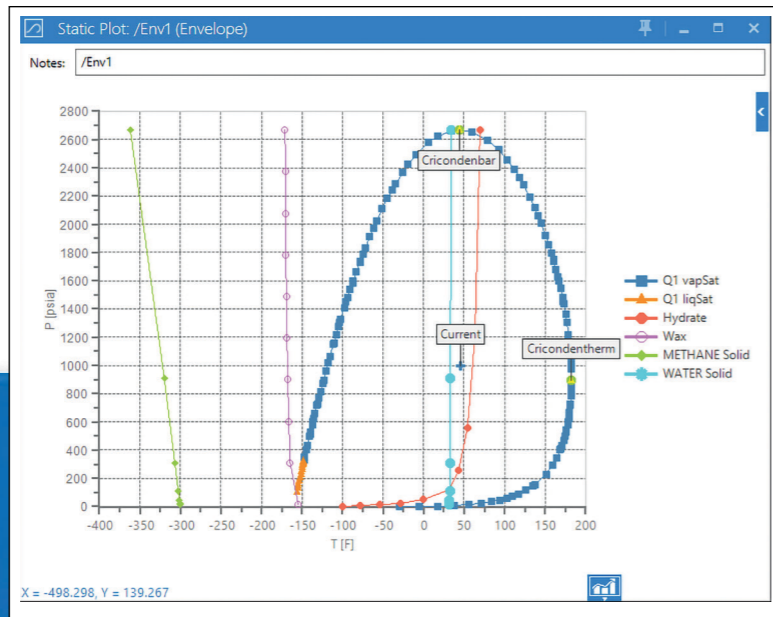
Static Plot: /Env1 (Envelope)

Notes: /Env1

2800
2600
2400
2200
2000
1800
1600
1400
1200
1000
800
600
400
200
0

P [psia]

-400 -350 -300 -250 -200 -150 -100 -50 0 50 100 150 200

T [F]

Cricondenbar

Current

Cricondentherm

Q1 vapSat
Q1 liqSat
Hydrate
Wax
METHANE Solid
WATER Solid

X = -498.298, Y = 139.267